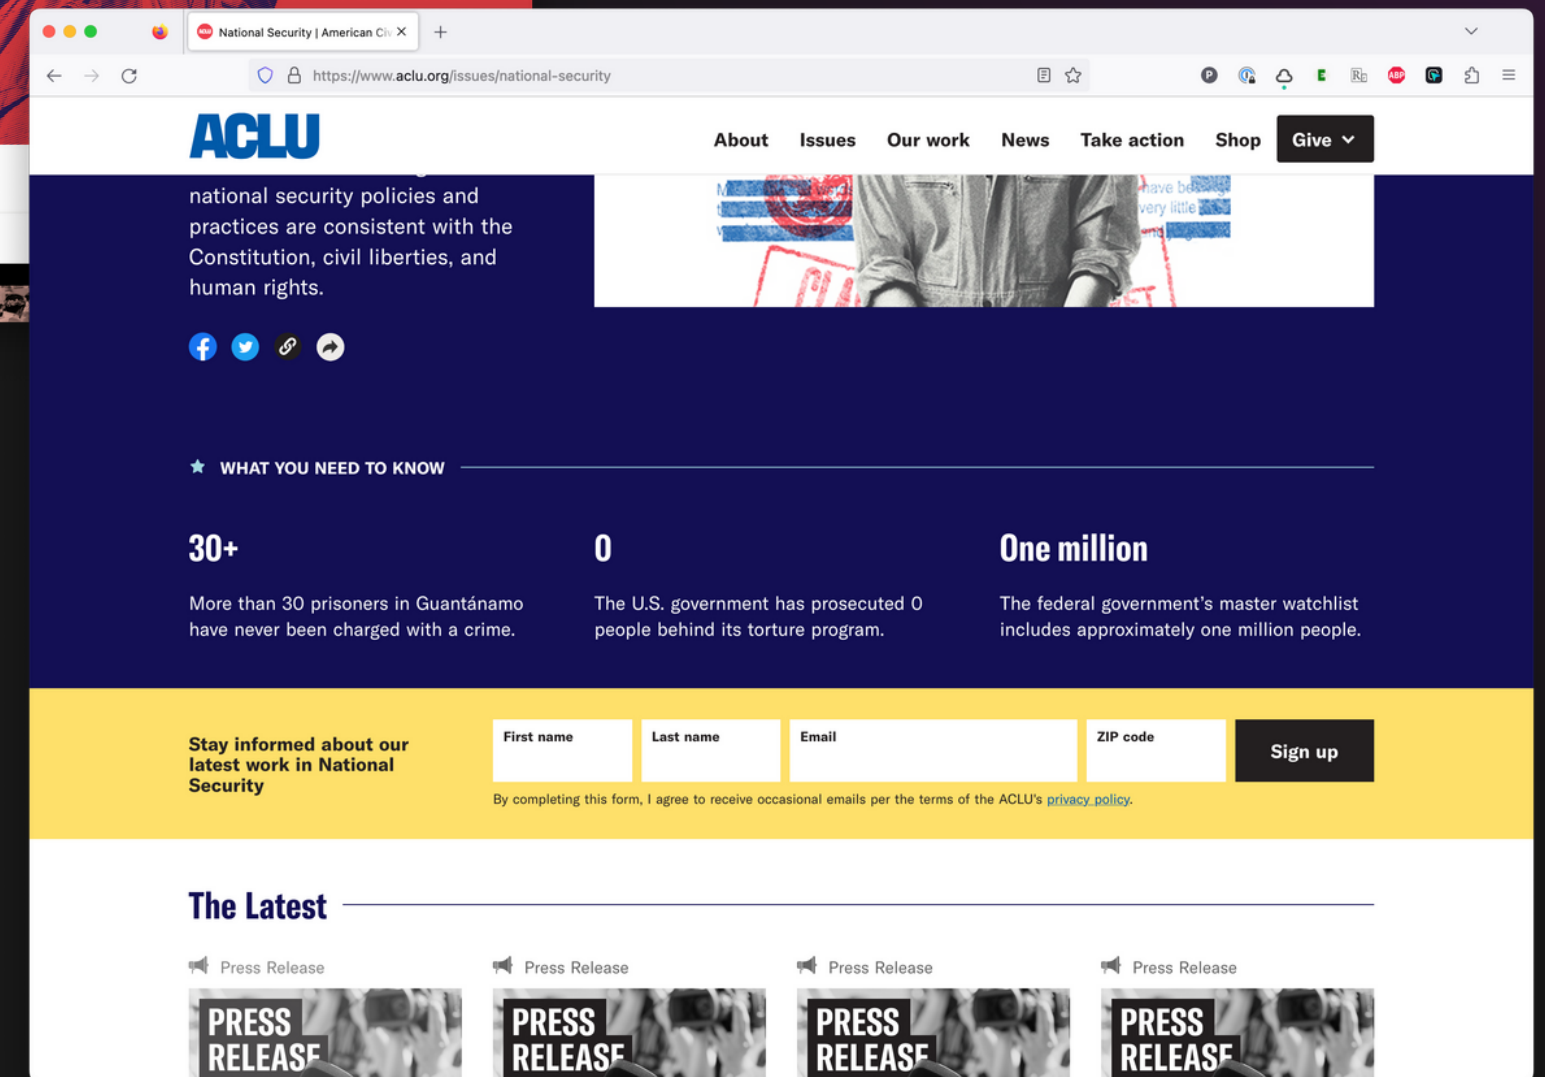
National Security | American Ci

https://www.aclu.org/issues/national-security

ACLU

About Issues Our work News Take action Shop Give

national security policies and practices are consistent with the Constitution, civil liberties, and human rights.

WHAT YOU NEED TO KNOW

30+

More than 30 prisoners in Guantánamo have never been charged with a crime.

0

The U.S. government has prosecuted 0 people behind its torture program.

One million

The federal government's master watchlist includes approximately one million people.

Stay informed about our latest work in National Security

First name

Last name

Email

ZIP code

Sign up

By completing this form, I agree to receive occasional emails per the terms of the ACLU's privacy policy.

The Latest

Press Release

PRESS RELEASE

Press Release

PRESS RELEASE

Press Release

PRESS RELEASE

Press Release

PRESS RELEASE